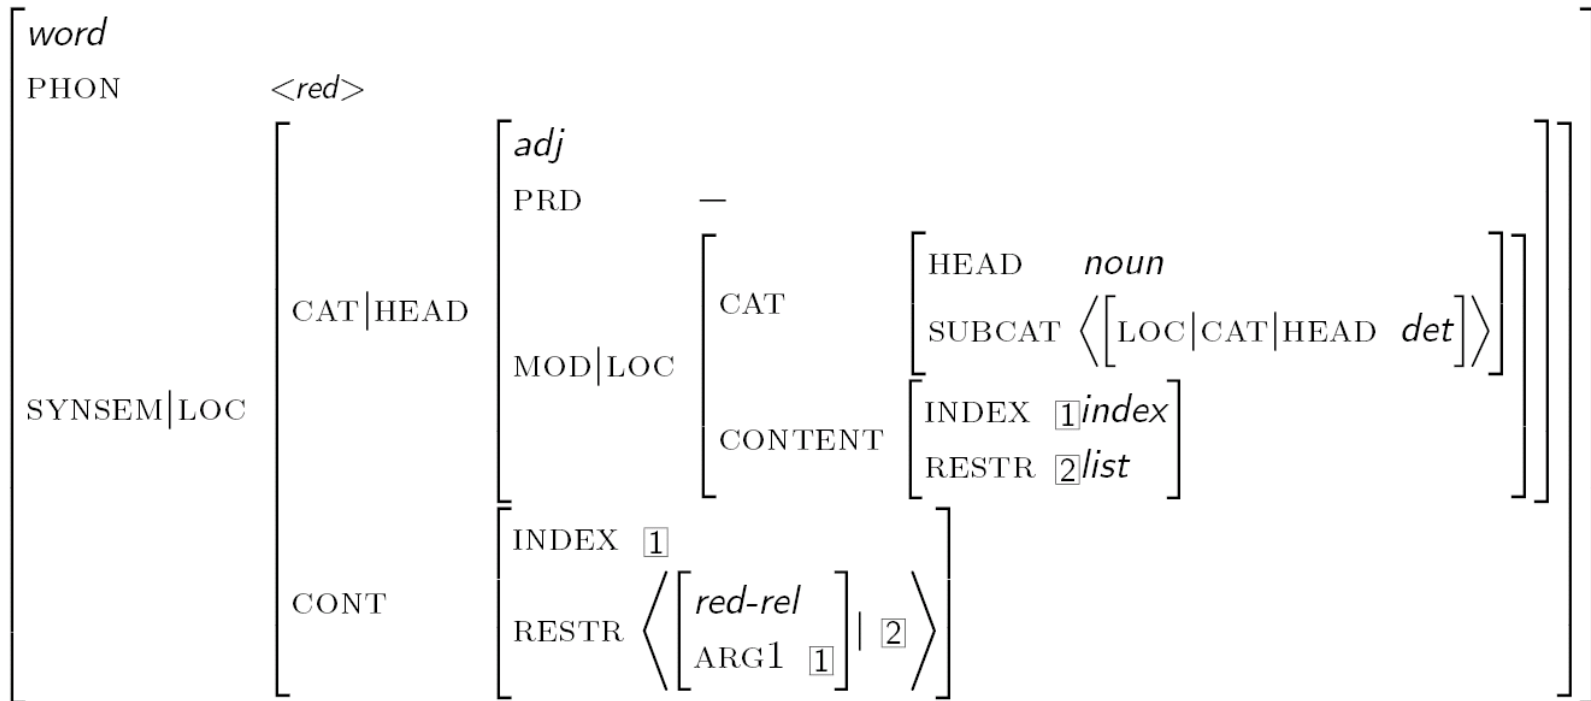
word
PHON <red>
SYNSEM|LOC
CAT|HEAD
adj
PRD —
MOD|LOC
CAT
HEAD noun
SUBCAT ⟨[LOC|CAT|HEAD det]⟩
CONTENT
INDEX $\boxed{1}$ index
RESTR $\boxed{2}$ list
CONT
INDEX $\boxed{1}$
RESTR ⟨[red-rel ARG1 $\boxed{1}$] | $\boxed{2}$⟩